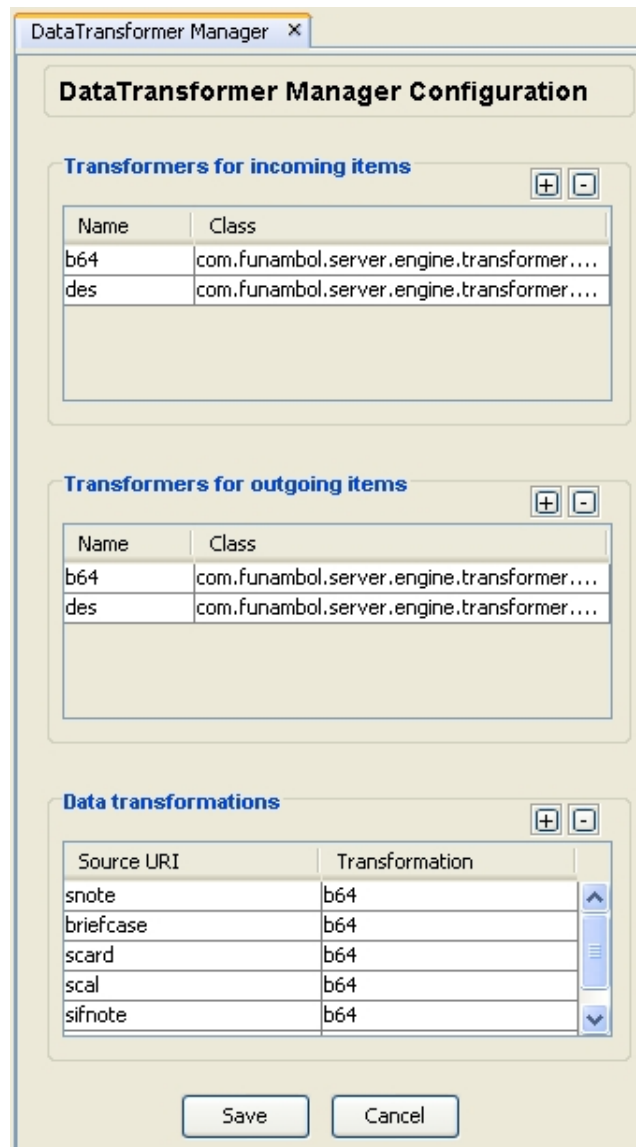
DataTransformer Manager ×

DataTransformer Manager Configuration

Transformers for incoming items

| Name | Class |
|---|---|
| b64 | com.funambol.server.engine.transformer.... |
| des | com.funambol.server.engine.transformer.... |

Transformers for outgoing items

| Name | Class |
|---|---|
| b64 | com.funambol.server.engine.transformer.... |
| des | com.funambol.server.engine.transformer.... |

Data transformations

| Source URI | Transformation |
|---|---|
| snote | b64 |
| briefcase | b64 |
| scard | b64 |
| scal | b64 |
| sifnote | b64 |

Save Cancel